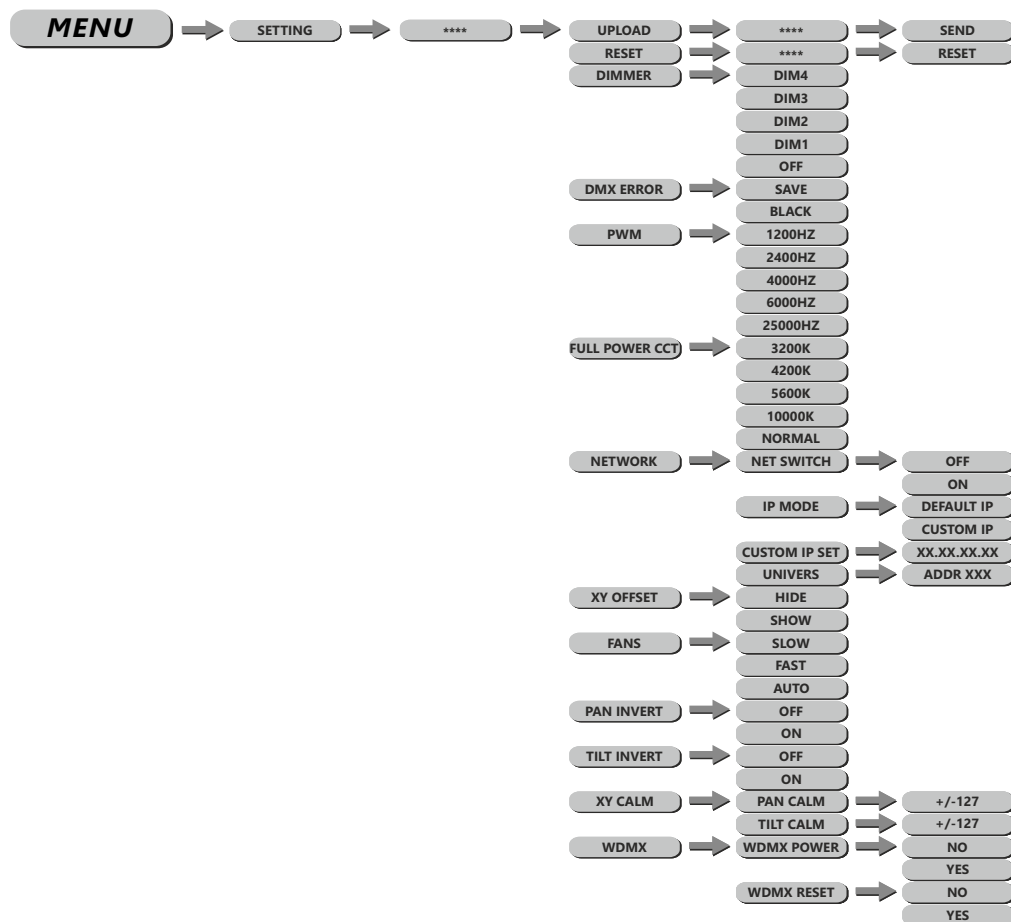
MENU

SETTING

****

UPLOAD
****
SEND

RESET
****
RESET

DIMMER
DIM4
DIM3
DIM2
DIM1
OFF

DMX ERROR
SAVE
BLACK

PWM
1200HZ
2400HZ
4000HZ
6000HZ
25000HZ

FULL POWER CCT
3200K
4200K
5600K
10000K
NORMAL

NETWORK
NET SWITCH
OFF
ON
IP MODE
DEFAULT IP
CUSTOM IP
CUSTOM IP SET
XX.XX.XX.XX
UNIVERS
ADDR XXX

XY OFFSET
HIDE
SHOW

FANS
SLOW
FAST
AUTO

PAN INVERT
OFF
ON

TILT INVERT
OFF
ON

XY CALM
PAN CALM
+/-127
TILT CALM
+/-127

WDMX
WDMX POWER
NO
YES
WDMX RESET
NO
YES